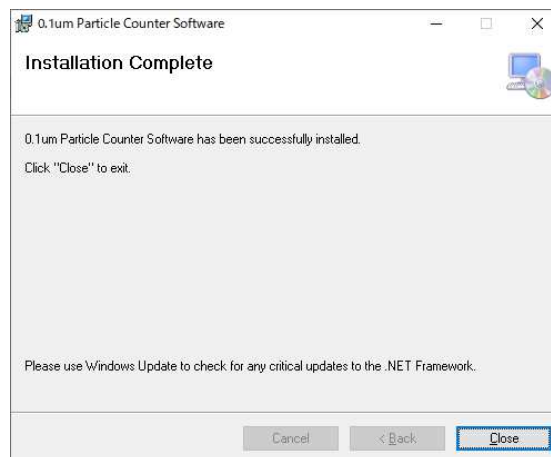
0.1um Particle Counter Software

Installation Complete

0.1um Particle Counter Software has been successfully installed.

Click "Close" to exit.

Please use Windows Update to check for any critical updates to the .NET Framework.

Cancel

< Back

Close